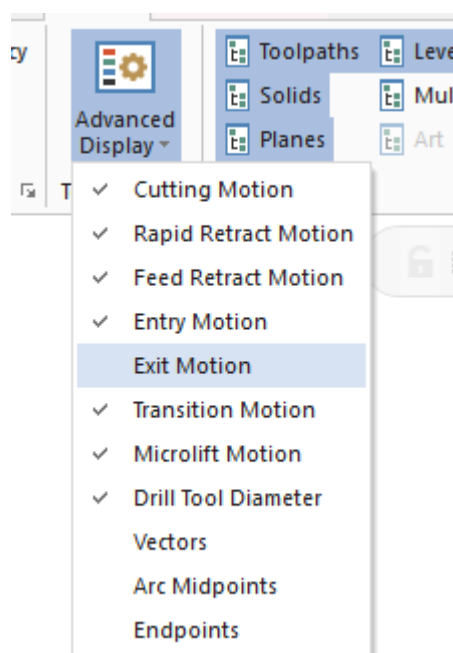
cy

Advanced Display

Toolpaths
Solids
Planes

Leve
Mul
Art

T

Cutting Motion
Rapid Retract Motion
Feed Retract Motion
Entry Motion
Exit Motion
Transition Motion
Microlift Motion
Drill Tool Diameter
Vectors
Arc Midpoints
Endpoints